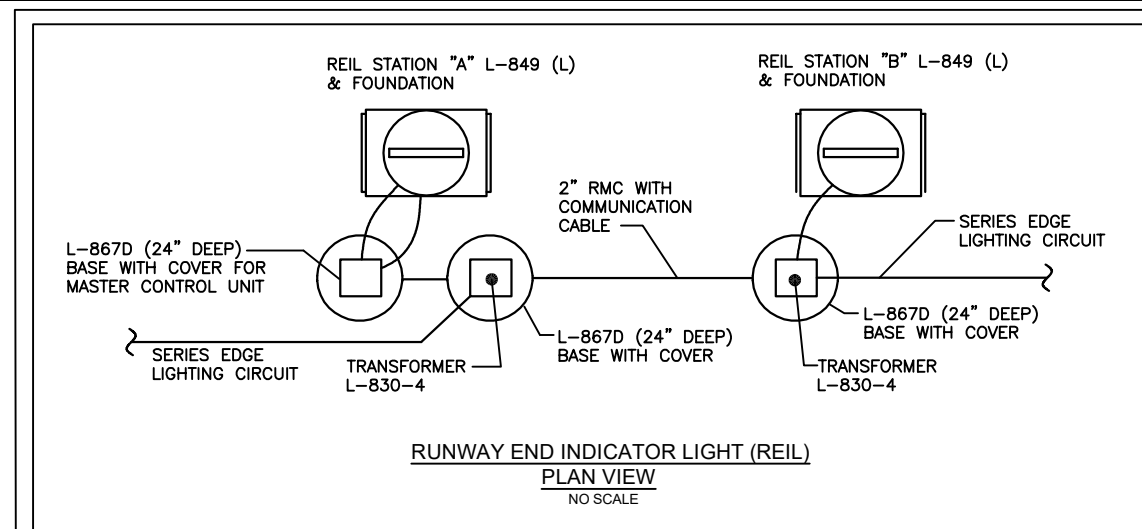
REIL STATION "A" L-849 (L)
& FOUNDATION

REIL STATION "B" L-849 (L)
& FOUNDATION

2" RMC WITH
COMMUNICATION
CABLE

SERIES EDGE
LIGHTING CIRCUIT

L-867D (24" DEEP)
BASE WITH COVER FOR
MASTER CONTROL UNIT

L-867D (24" DEEP)
BASE WITH COVER

SERIES EDGE
LIGHTING CIRCUIT

TRANSFORMER
L-830-4

L-867D (24" DEEP)
BASE WITH COVER

TRANSFORMER
L-830-4

RUNWAY END INDICATOR LIGHT (REIL)
PLAN VIEW
NO SCALE